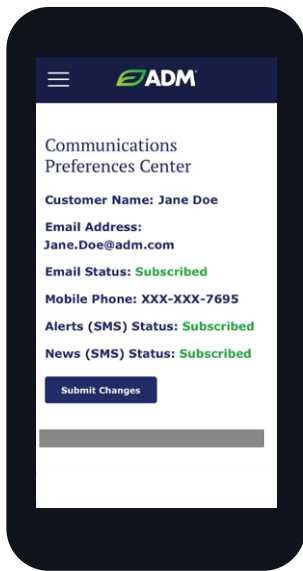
ADM

Communications Preferences Center

Customer Name: Jane Doe

Email Address: Jane.Doe@adm.com

Email Status: Subscribed

Mobile Phone: XXX-XXX-7695

Alerts (SMS) Status: Subscribed

News (SMS) Status: Subscribed

Submit Changes